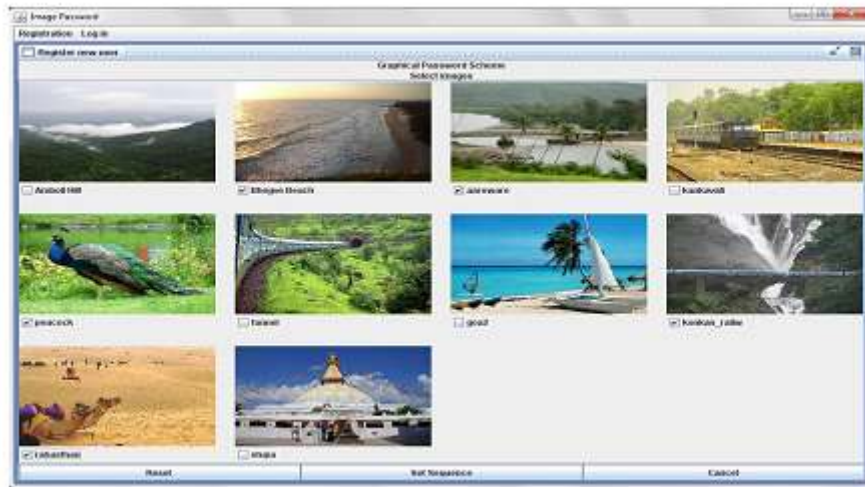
Image Password

Registration Log in

Register new user

Graphical Password Scheme
Select Images

Amboli Hill

Bhogwe Beach

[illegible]

Kankavali

peacock

tunnel

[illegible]

konkan_railw

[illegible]

stupa

Reset

Set Sequence

Cancel